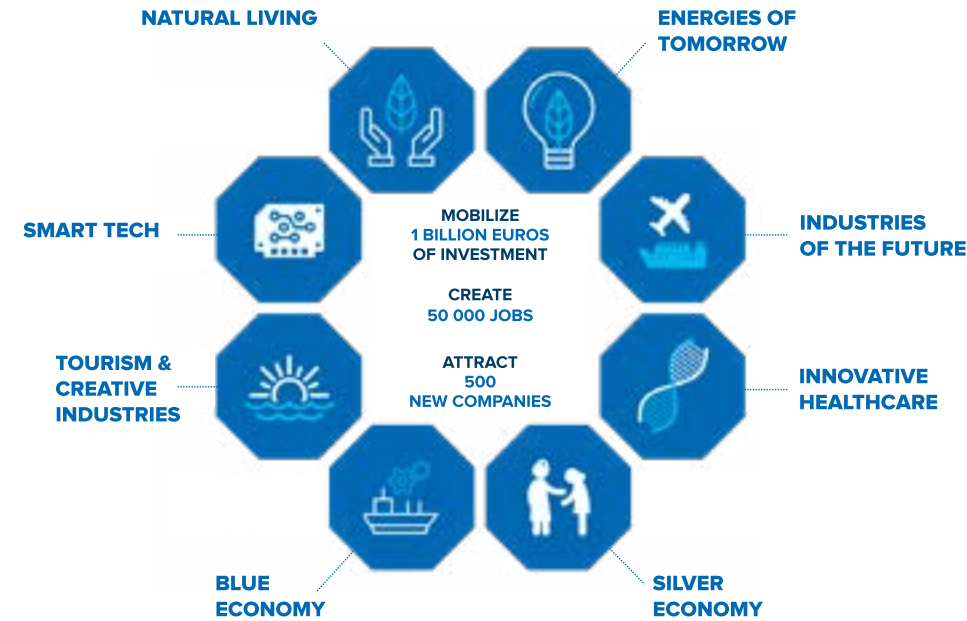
NATURAL LIVING

ENERGIES OF TOMORROW

SMART TECH

MOBILIZE
1 BILLION EUROS
OF INVESTMENT

CREATE
50 000 JOBS

ATTRACT
500
NEW COMPANIES

INDUSTRIES OF THE FUTURE

TOURISM & CREATIVE INDUSTRIES

INNOVATIVE HEALTHCARE

BLUE ECONOMY

SILVER ECONOMY